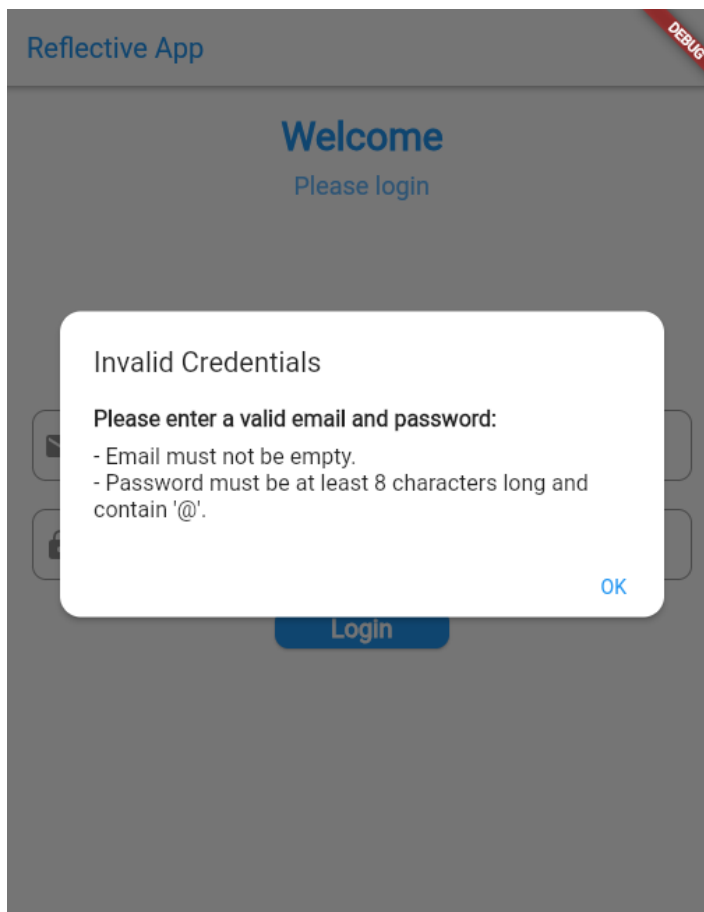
Reflective App

DEBUG

Welcome

Please login

Invalid Credentials

Please enter a valid email and password:

- Email must not be empty.
- Password must be at least 8 characters long and contain '@'.

OK

Login